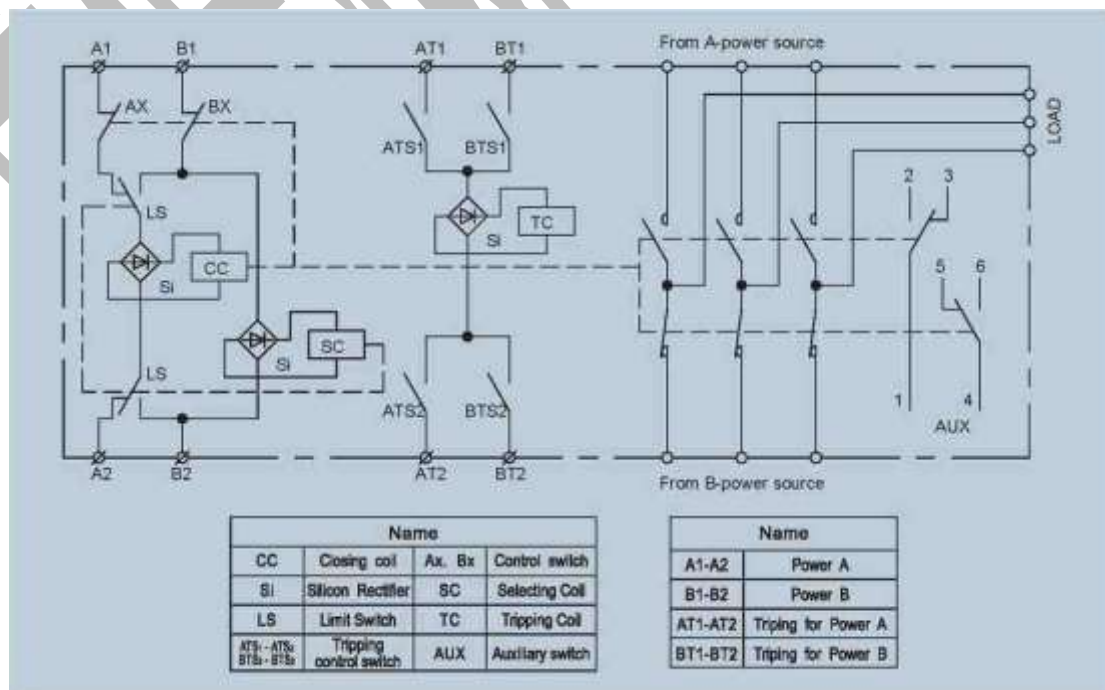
A1 B1 AT1 BT1 From A-power source

AX BX

ATS1 BTS1

LOAD

LS

TC

Si

2 3

CC

Si

5 6

SC

Si

LS

ATS2 BTS2

1 4

AUX

A2 B2 AT2 BT2 From B-power source

| Name | | | |
|---|---|---|---|
| CC | Closing coil | Ax. Bx | Control switch |
| Si | Silicon Rectifier | SC | Selecting Coil |
| LS | Limit Switch | TC | Tripping Coil |
| ATS1 - ATS2 BTS1 - BTS2 | Tripping control switch | AUX | Auxiliary switch |

| Name | |
|---|---|
| A1-A2 | Power A |
| B1-B2 | Power B |
| AT1-AT2 | Triping for Power A |
| BT1-BT2 | Triping for Power B |